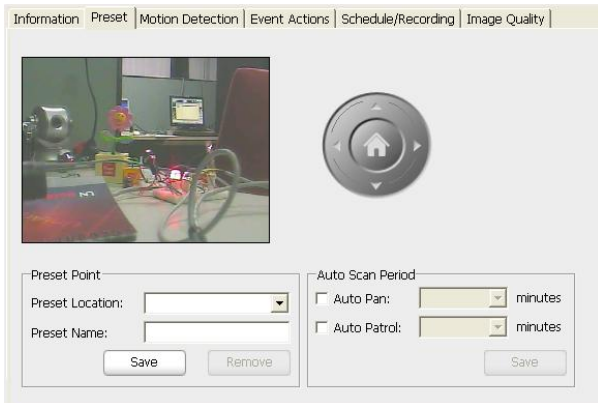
Information | Preset | Motion Detection | Event Actions | Schedule/Recording | Image Quality

Preset Point
Preset Location:
Preset Name:
Save
Remove

Auto Scan Period
Auto Pan: minutes
Auto Patrol: minutes
Save